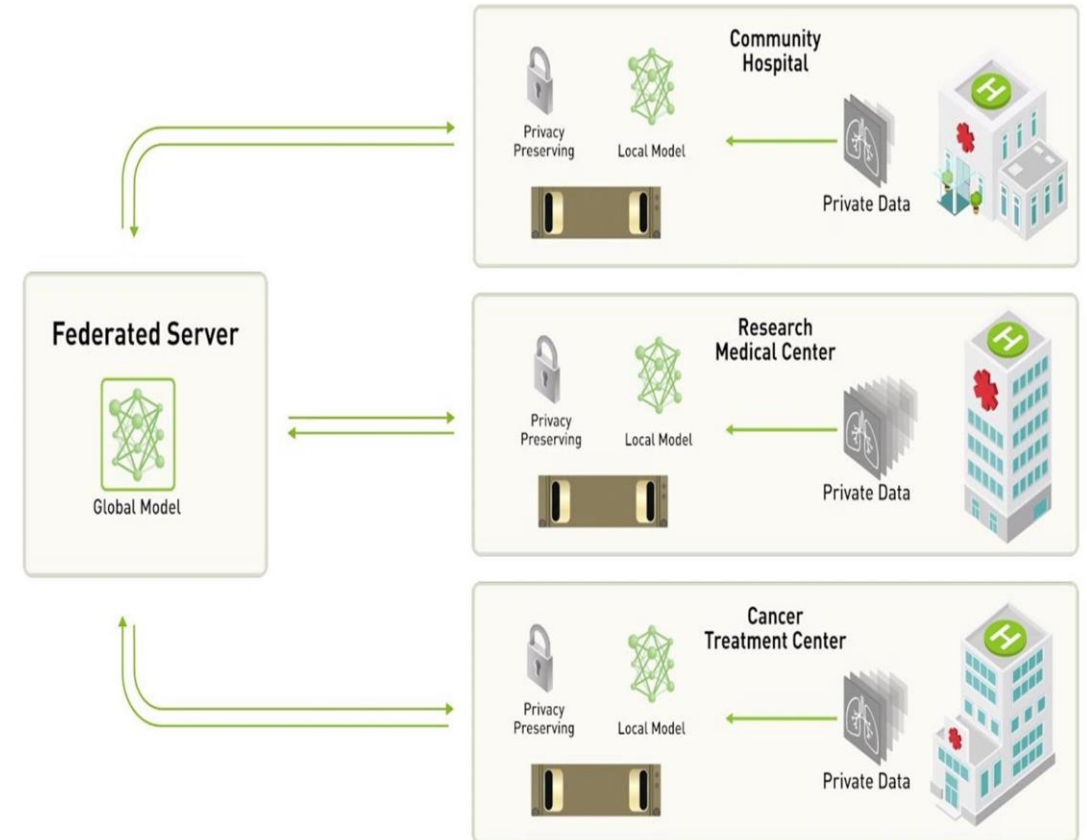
Community Hospital

Privacy Preserving

Local Model

Private Data

Federated Server

Global Model

Research Medical Center

Privacy Preserving

Local Model

Private Data

Cancer Treatment Center

Privacy Preserving

Local Model

Private Data